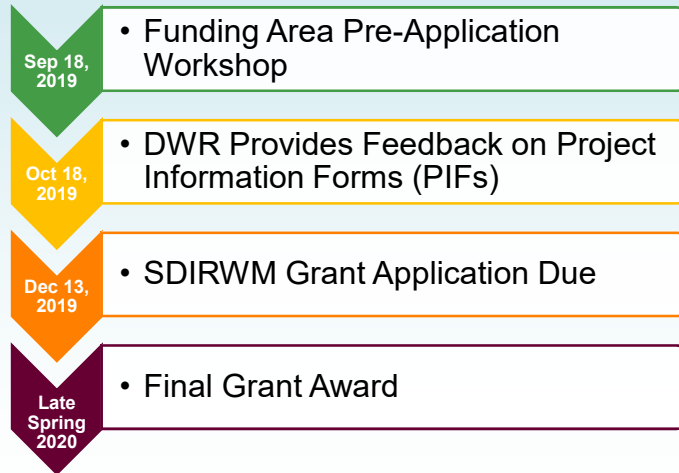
Sep 18, 2019

• Funding Area Pre-Application Workshop

Oct 18, 2019

• DWR Provides Feedback on Project Information Forms (PIFs)

Dec 13, 2019

• SDIRWM Grant Application Due

Late Spring 2020

• Final Grant Award